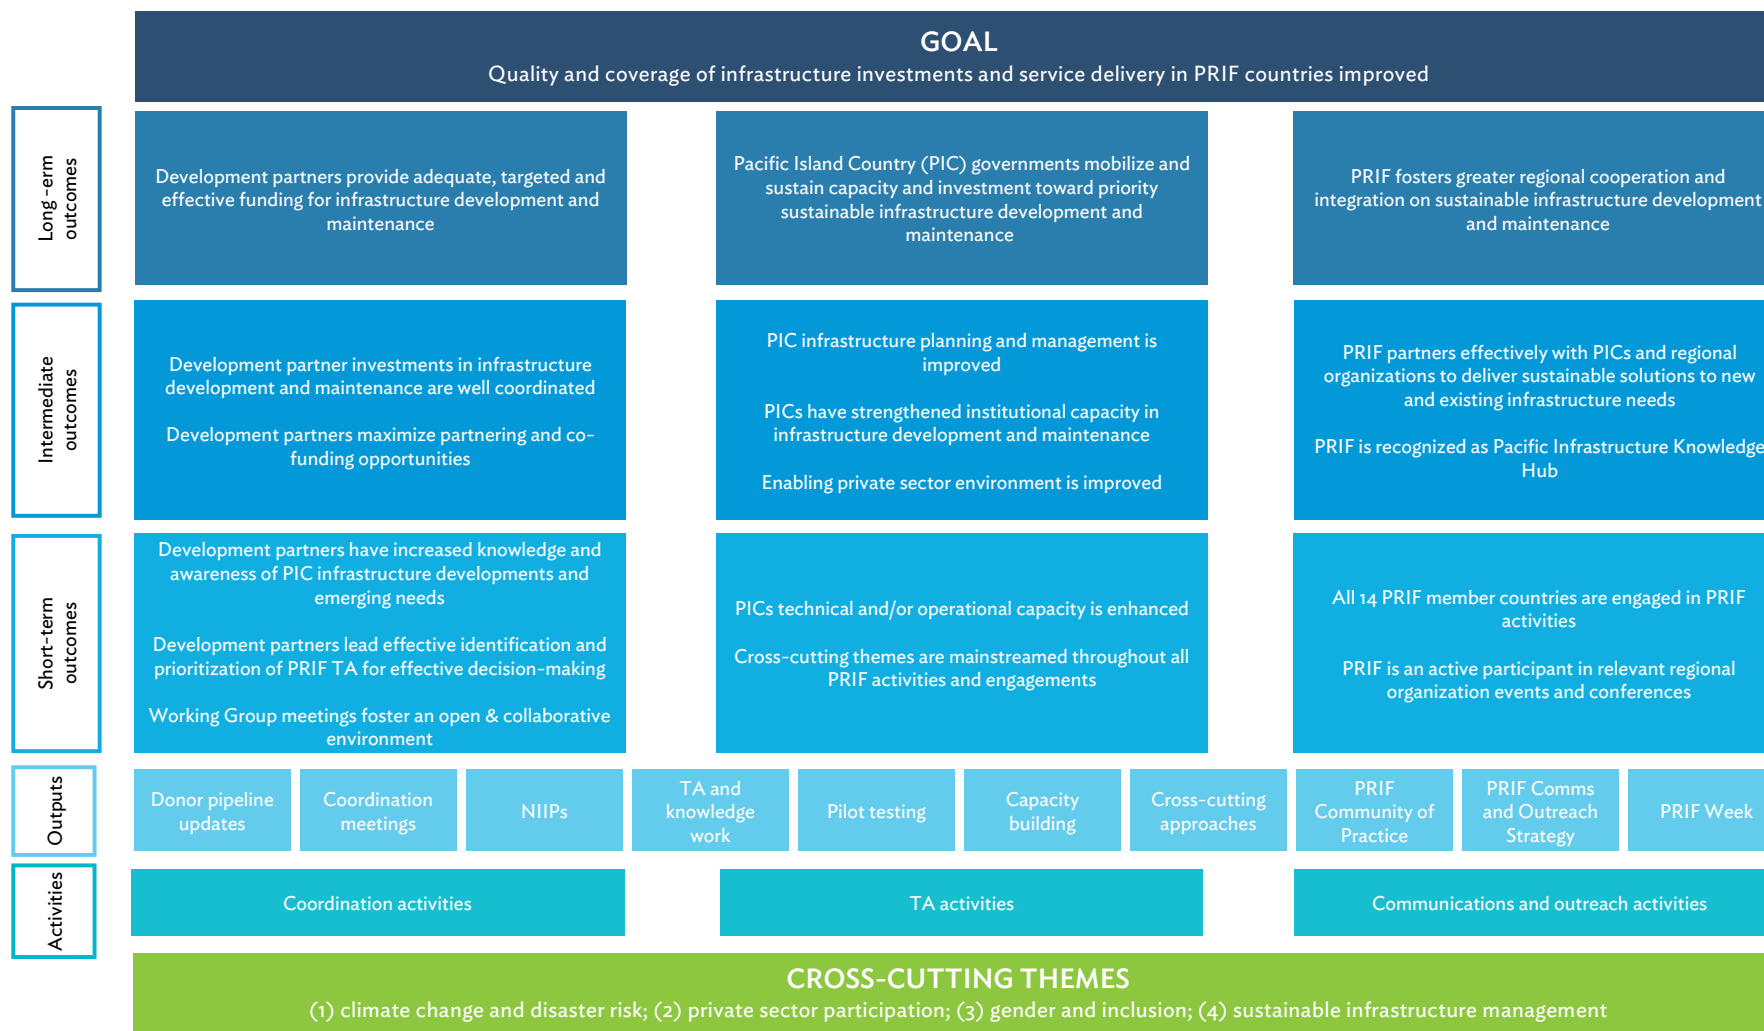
GOAL
Quality and coverage of infrastructure investments and service delivery in PRIF countries improved

Long-erm outcomes

Development partners provide adequate, targeted and effective funding for infrastructure development and maintenance

Pacific Island Country (PIC) governments mobilize and sustain capacity and investment toward priority sustainable infrastructure development and maintenance

PRIF fosters greater regional cooperation and integration on sustainable infrastructure development and maintenance

Intermediate outcomes

Development partner investments in infrastructure development and maintenance are well coordinated

Development partners maximize partnering and co-funding opportunities

PIC infrastructure planning and management is improved

PICs have strengthened institutional capacity in infrastructure development and maintenance

Enabling private sector environment is improved

PRIF partners effectively with PICs and regional organizations to deliver sustainable solutions to new and existing infrastructure needs

PRIF is recognized as Pacific Infrastructure Knowledge Hub

Short-term outcomes

Development partners have increased knowledge and awareness of PIC infrastructure developments and emerging needs

Development partners lead effective identification and prioritization of PRIF TA for effective decision-making

Working Group meetings foster an open & collaborative environment

PICs technical and/or operational capacity is enhanced

Cross-cutting themes are mainstreamed throughout all PRIF activities and engagements

All 14 PRIF member countries are engaged in PRIF activities

PRIF is an active participant in relevant regional organization events and conferences

Outputs

| Donor pipeline updates | Coordination meetings | NIIPs | TA and knowledge work | Pilot testing | Capacity building | Cross-cutting approaches | PRIF Community of Practice | PRIF Comms and Outreach Strategy | PRIF Week |
|---|---|---|---|---|---|---|---|---|---|

Activities

Coordination activities

TA activities

Communications and outreach activities

CROSS-CUTTING THEMES
(1) climate change and disaster risk; (2) private sector participation; (3) gender and inclusion; (4) sustainable infrastructure management